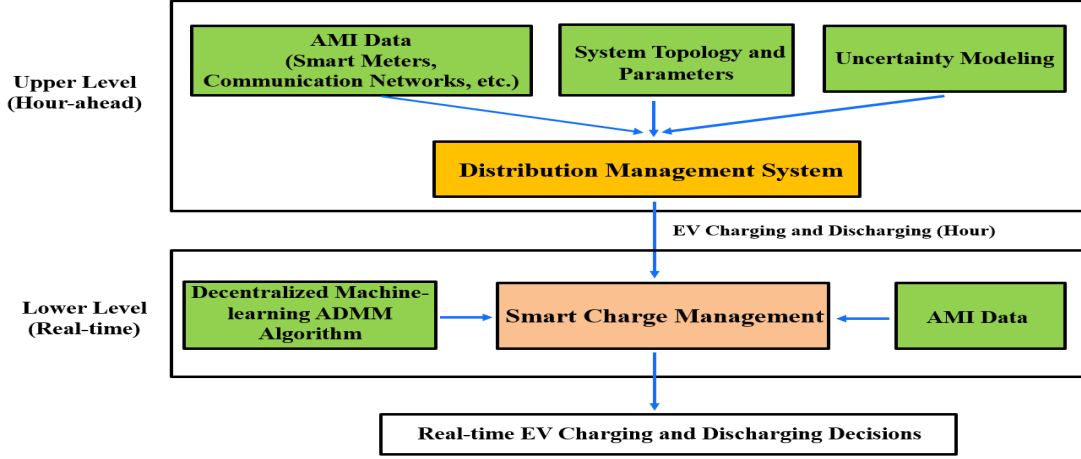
Upper Level
(Hour-ahead)

AMI Data
(Smart Meters,
Communication Networks, etc.)

System Topology and
Parameters

Uncertainty Modeling

Distribution Management System

EV Charging and Discharging (Hour)

Lower Level
(Real-time)

Decentralized Machine-learning ADMM
Algorithm

Smart Charge Management

AMI Data

Real-time EV Charging and Discharging Decisions